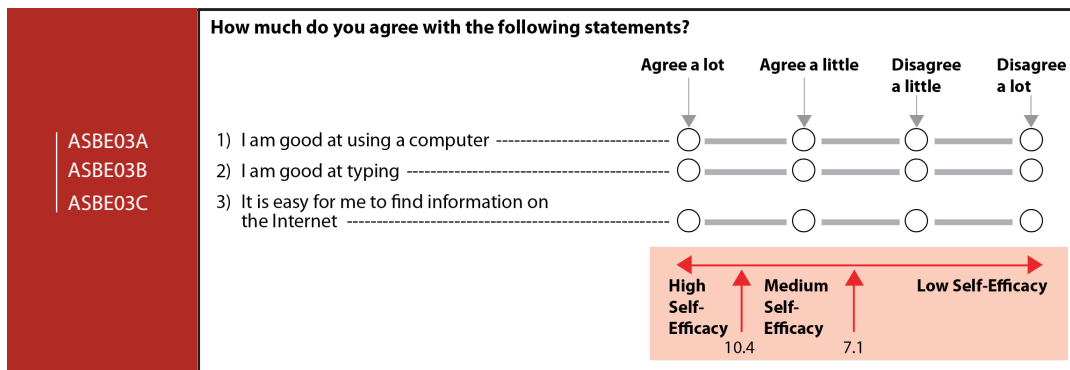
ASBE03A
ASBE03B
ASBE03C

How much do you agree with the following statements?

| | Agree a lot | Agree a little | Disagree a little | Disagree a lot |
|---|---|---|---|---|
| 1) I am good at using a computer | ○ | ○ | ○ | ○ |
| 2) I am good at typing | ○ | ○ | ○ | ○ |
| 3) It is easy for me to find information on the Internet | ○ | ○ | ○ | ○ |

High Self-Efficacy
10.4
Medium Self-Efficacy
7.1
Low Self-Efficacy